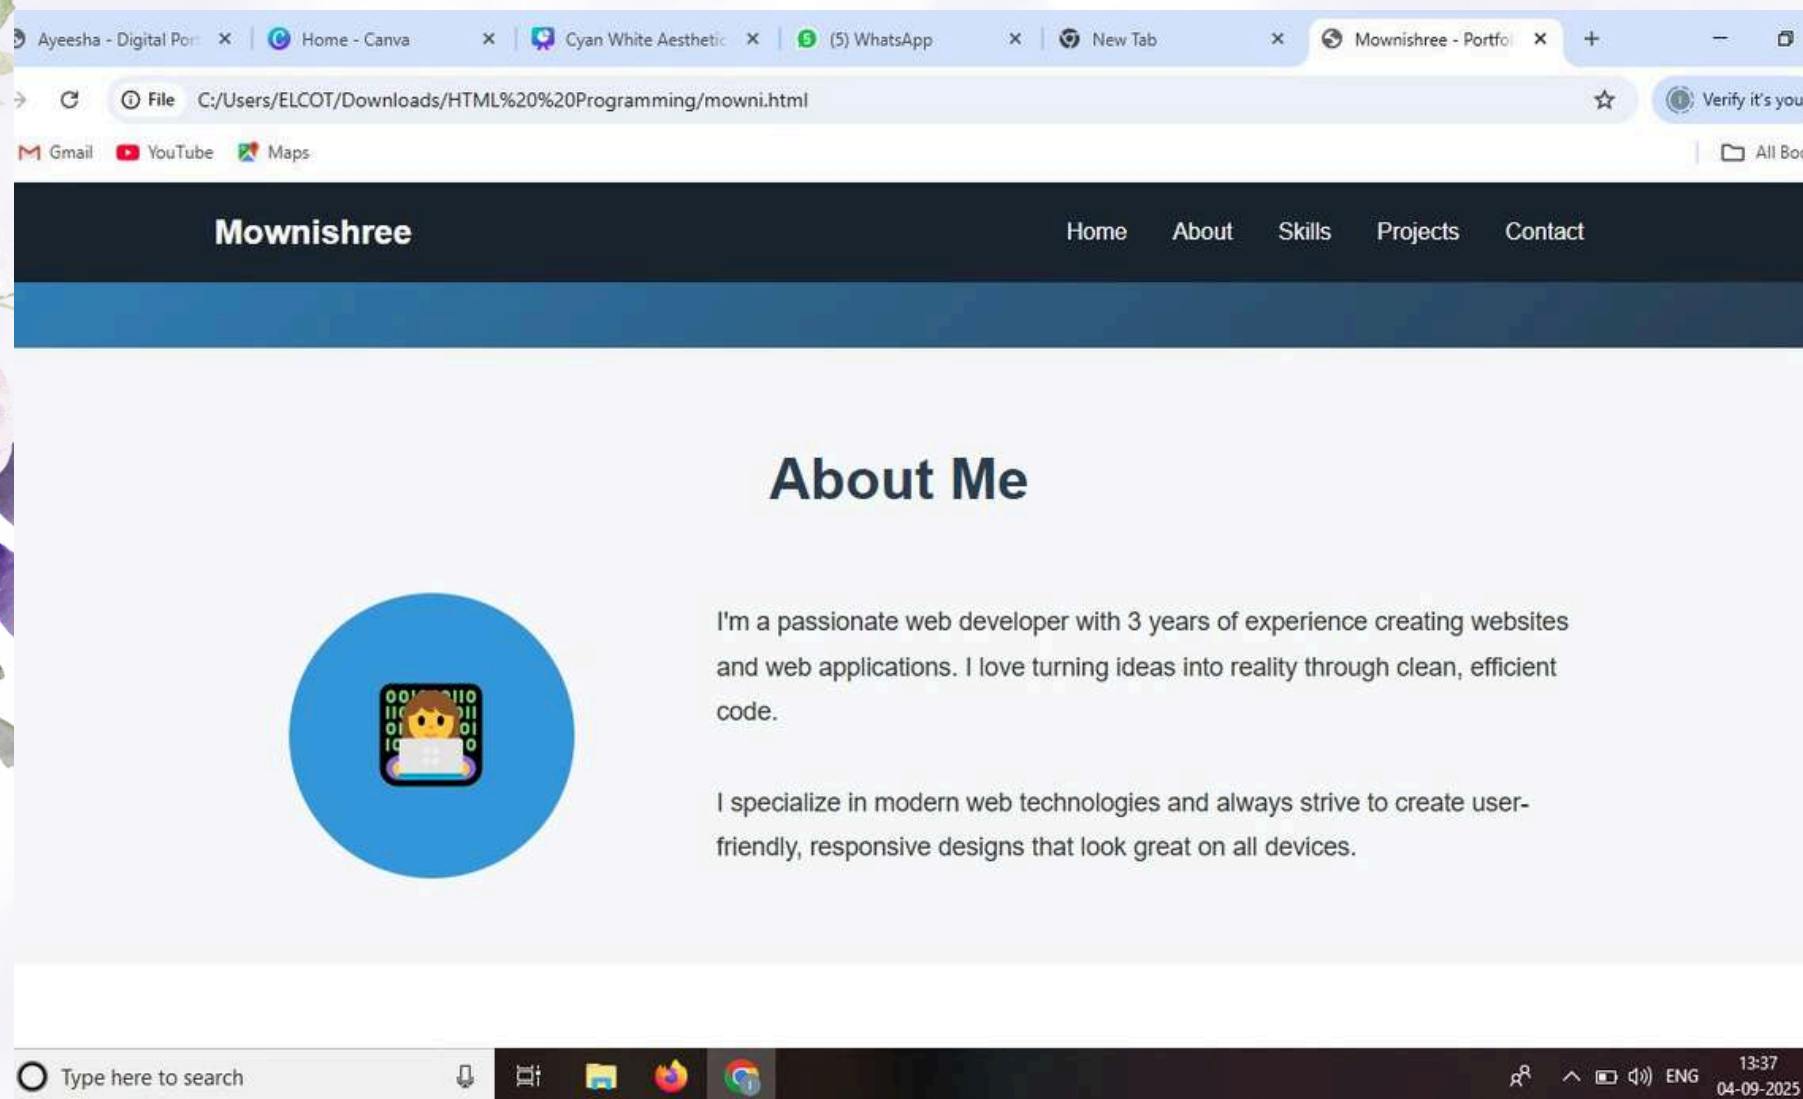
Ayeesha - Digital Por ×
Home - Canva ×
Cyan White Aesthetic ×
(5) WhatsApp ×
New Tab ×
Mownishree - Portfo ×
+

File C:/Users/ELCOT/Downloads/HTML%20%20Programming/mowni.html
Verify it's you

Gmail YouTube Maps
All Bo

Mownishree
Home About Skills Projects Contact

About Me

I'm a passionate web developer with 3 years of experience creating websites and web applications. I love turning ideas into reality through clean, efficient code.

I specialize in modern web technologies and always strive to create user-friendly, responsive designs that look great on all devices.

Type here to search
ENG 13:37 04-09-2025